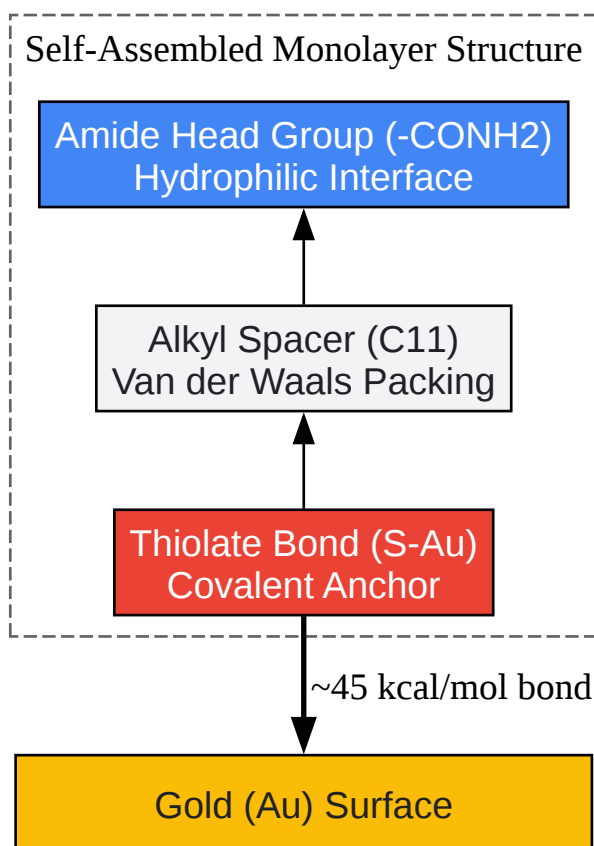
Self-Assembled Monolayer Structure

Amide Head Group (-CONH2)
Hydrophilic Interface

Alkyl Spacer (C11)
Van der Waals Packing

Thiolate Bond (S-Au)
Covalent Anchor

~45 kcal/mol bond

Gold (Au) Surface